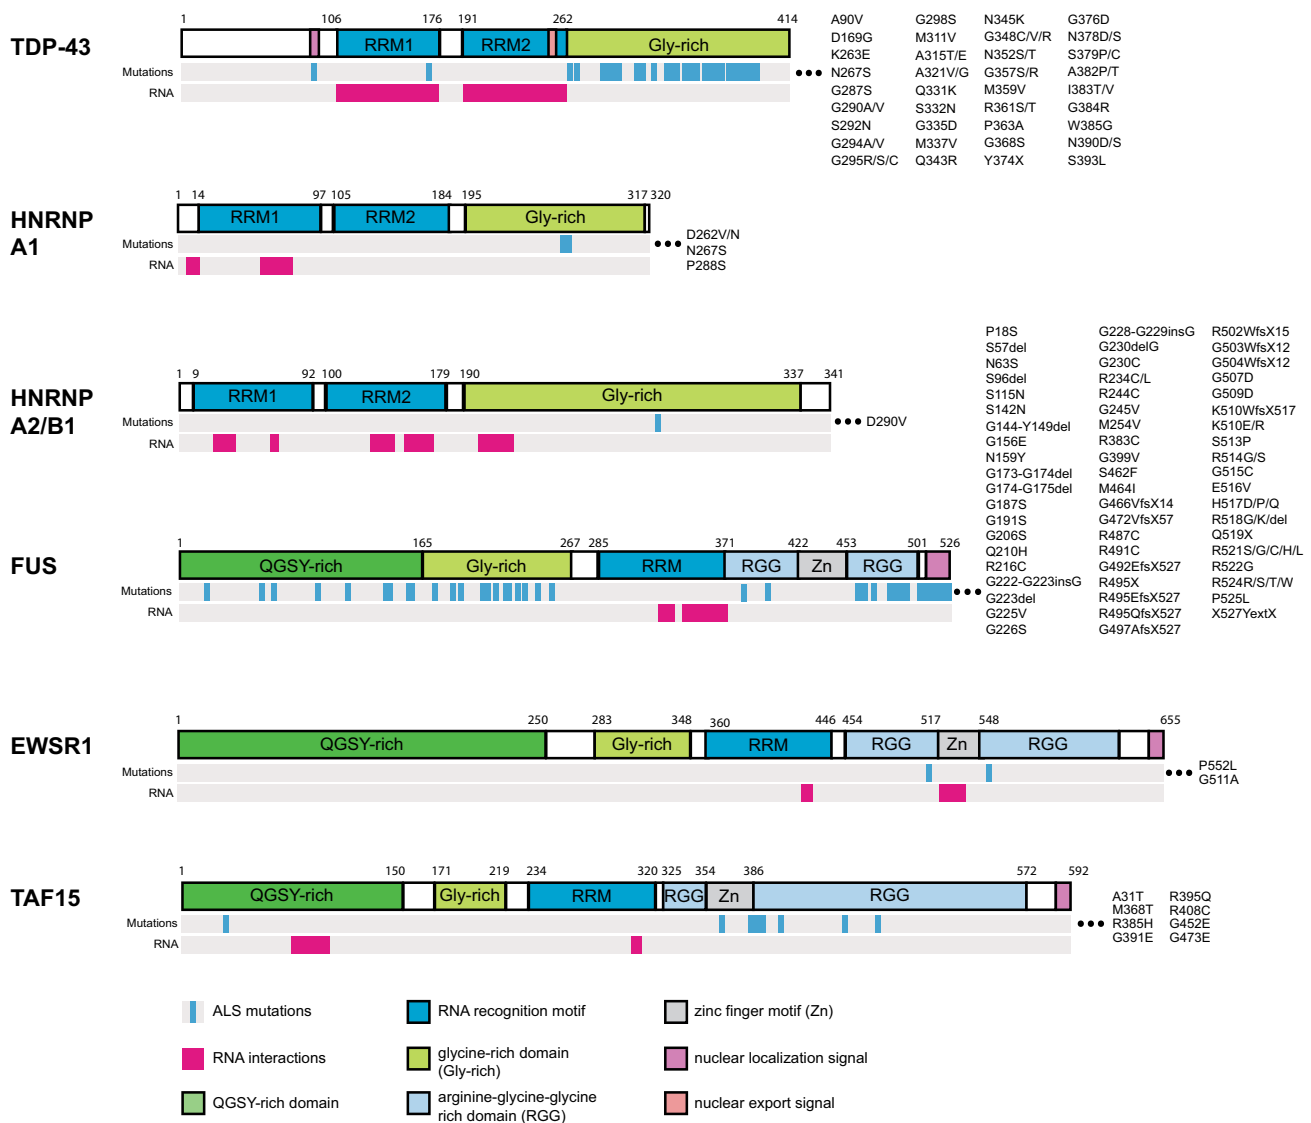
TDP-43

1 106 176 191 262 414

RRM1 RRM2 Gly-rich

Mutations

RNA

A90V D169G K263E N267S G287S G290A/V S292N G294A/V G295R/S/C

G298S M311V A315T/E A321V/G Q331K S332N G335D M337V Q343R

N345K G348C/V/R N352S/T G357S/R M359V R361S/T P363A G368S Y374X

G376D N378D/S S379P/C A382P/T I383T/V G384R W385G N390D/S S393L

HNRNP A1

1 14 97 105 184 195 317 320

RRM1 RRM2 Gly-rich

Mutations

RNA

D262V/N N267S P288S

HNRNP A2/B1

1 9 92 100 179 190 337 341

RRM1 RRM2 Gly-rich

Mutations

RNA

D290V

P18S S57del N63S S96del S115N S142N G144-Y149del G156E N159Y G173-G174del G174-G175del G187S G191S G206S Q210H R216C G222-G223insG G223del G225V G226S

G228-G229insG G230delG G230C R234C/L R244C G245V M254V R383C G399V S462F M464I G466VfsX14 G472VfsX57 R487C R491C G492EfsX527 R495X R495EfsX527 R495QfsX527 G497AfsX527

R502WfsX15 G503WfsX12 G504WfsX12 G507D G509D K510WfsX517 K510E/R S513P R514G/S G515C E516V H517D/P/Q R518G/K/del Q519X R521S/G/C/H/L R522G R524R/S/T/W P525L X527YextX

FUS

1 165 267 285 371 422 453 501 526

QGSY-rich Gly-rich RRM RGG Zn RGG

Mutations

RNA

EWSR1

1 250 283 348 360 446 454 517 548 655

QGSY-rich Gly-rich RRM RGG Zn RGG

Mutations

RNA

P552L G511A

TAF15

1 150 171 219 234 320 325 354 386 572 592

QGSY-rich Gly-rich RRM RGG Zn RGG

Mutations

RNA

A31T M368T R385H G391E

R395Q R408C G452E G473E

ALS mutations

RNA interactions

QGSY-rich domain

RNA recognition motif

glycine-rich domain (Gly-rich)

arginine-glycine-glycine rich domain (RGG)

zinc finger motif (Zn)

nuclear localization signal

nuclear export signal